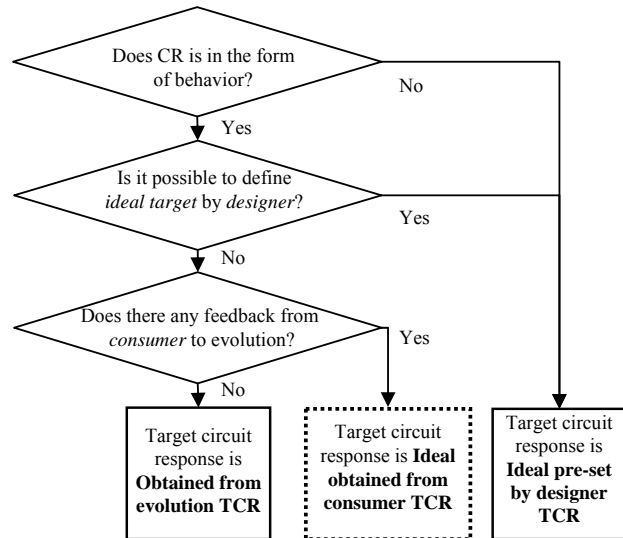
Does CR is in the form of behavior?

No

Yes

Is it possible to define *ideal target* by *designer*?

Yes

No

Does there any feedback from *consumer* to evolution?

Yes

No

Target circuit response is **Obtained from evolution TCR**

Target circuit response is **Ideal obtained from consumer TCR**

Target circuit response is **Ideal pre-set by designer TCR**